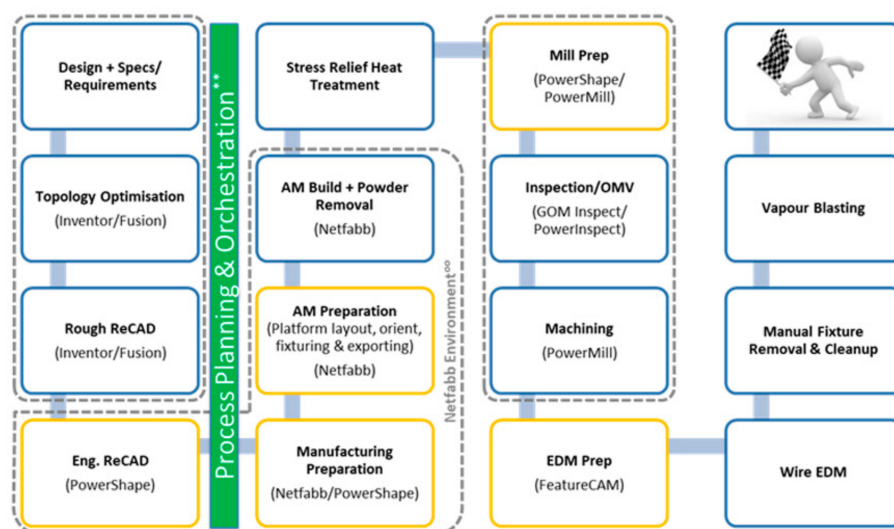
Design + Specs/ Requirements

Topology Optimisation
(Inventor/Fusion)

Rough ReCAD
(Inventor/Fusion)

Eng. ReCAD
(PowerShape)

Process Planning & Orchestration**

Stress Relief Heat Treatment

AM Build + Powder Removal
(Netfabb)

AM Preparation
(Platform layout, orient, fixturing & exporting)
(Netfabb)

Manufacturing Preparation
(Netfabb/PowerShape)

Netfabb Environment°°

Mill Prep
(PowerShape/ PowerMill)

Inspection/OMV
(GOM Inspect/ PowerInspect)

Machining
(PowerMill)

EDM Prep
(FeatureCAM)

Vapour Blasting

Manual Fixture Removal & Cleanup

Wire EDM